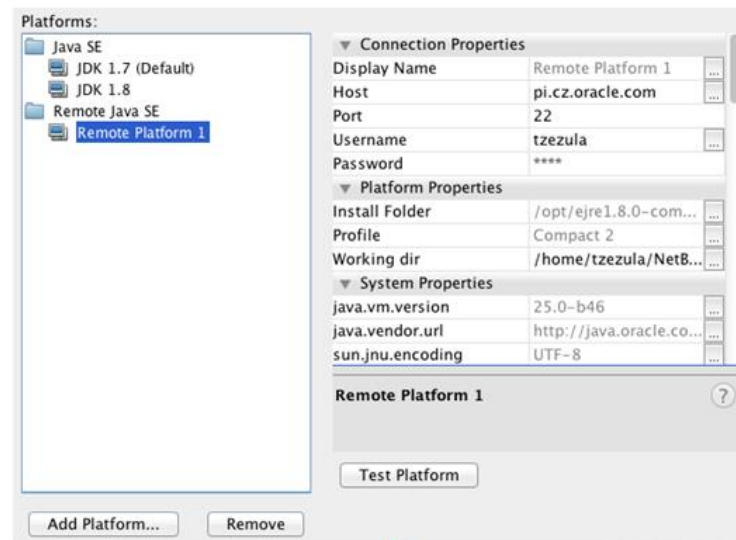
Platforms:

Java SE
JDK 1.7 (Default)
JDK 1.8
Remote Java SE
Remote Platform 1

Connection Properties

| | |
|---|---|
| Display Name | Remote Platform 1 |
| Host | pi.cz.oracle.com |
| Port | 22 |
| Username | tzezula |
| Password | **** |

Platform Properties

| | |
|---|---|
| Install Folder | /opt/ejre1.8.0-com... |
| Profile | Compact 2 |
| Working dir | /home/tzezula/NetB... |

System Properties

| | |
|---|---|
| java.vm.version | 25.0-b46 |
| java.vendor.url | http://java.oracle.co... |
| sun.jnu.encoding | UTF-8 |

Remote Platform 1

?

Test Platform

Add Platform...

Remove